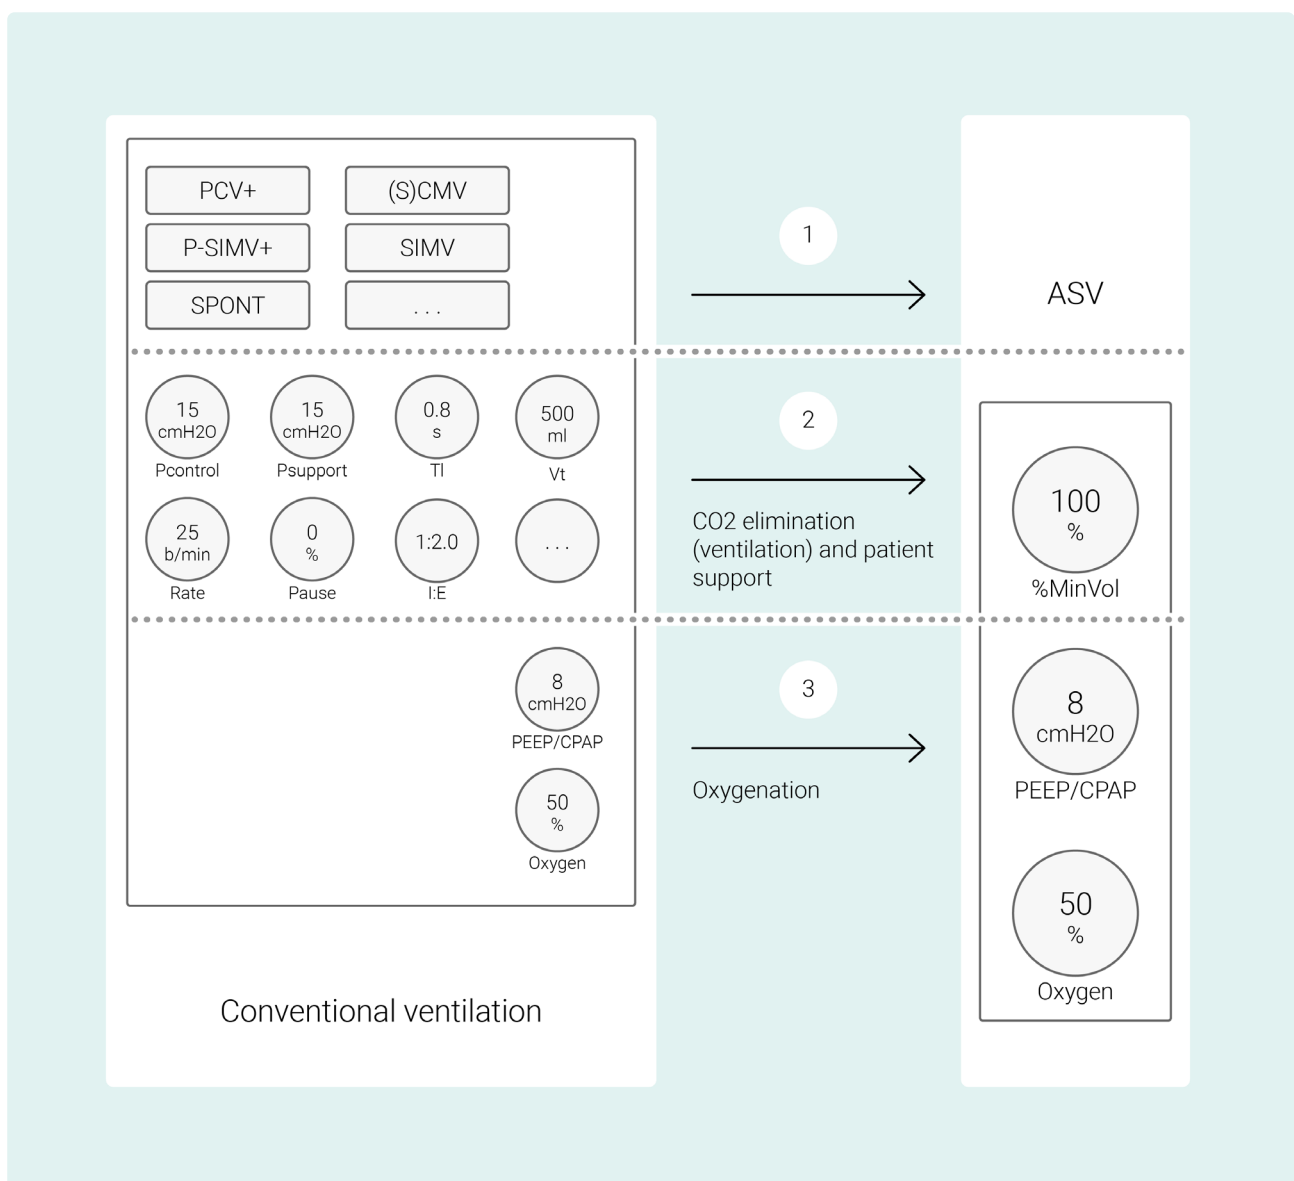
PCV+
(S)CMV
P-SIMV+
SIMV
SPONT
. . .

1

ASV

15 cmH2O
Pcontrol
15 cmH2O
Psupport
0.8 s
TI
500 ml
Vt

2

CO2 elimination (ventilation) and patient support

100 %
%MinVol

25 b/min
Rate
0 %
Pause
1:2.0
I:E
. . .

8 cmH2O
PEEP/CPAP

3

Oxygenation

8 cmH2O
PEEP/CPAP

50 %
Oxygen

50 %
Oxygen

Conventional ventilation